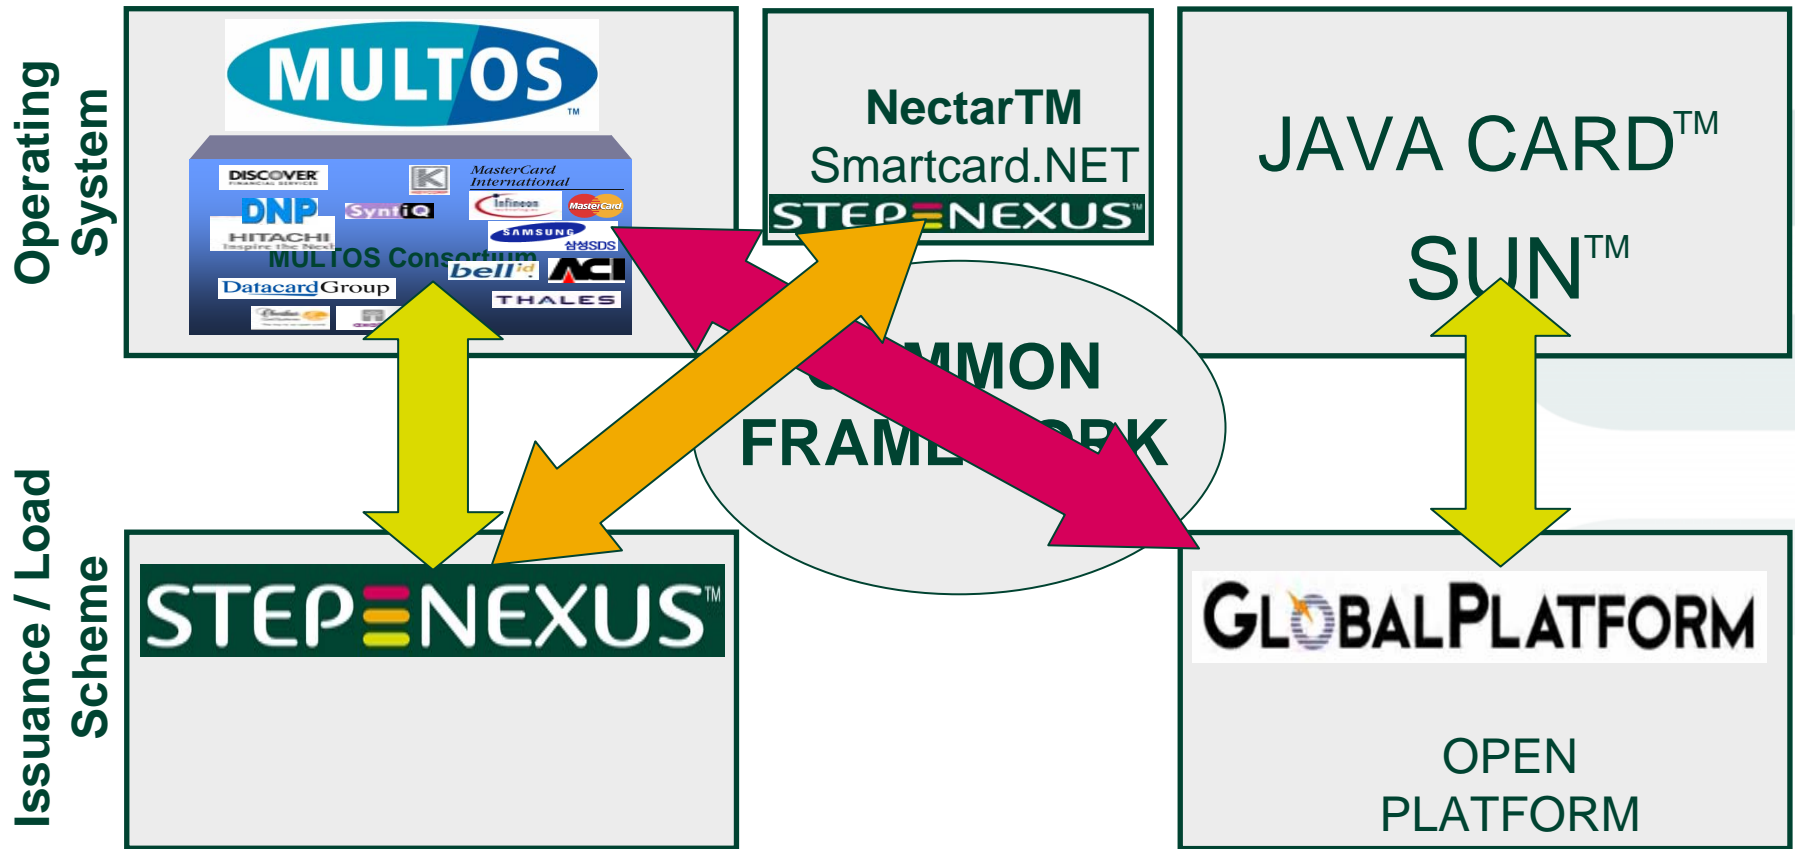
Operating System

MULTOS

DISCOVER
DNP
SyntiQ
HITACHI
MasterCard International
Infineon
MasterCard
SAMSUNG
삼성SDS
MULTOS Consortium
bell ID
ACI
Datacard Group
THALES

NectarTM
Smartcard.NET
STEPNEXUS

JAVA CARD™
SUN™

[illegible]MMON
FRAME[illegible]RK

Issuance / Load Scheme

STEPNEXUS™

GLOBALPLATFORM

OPEN PLATFORM